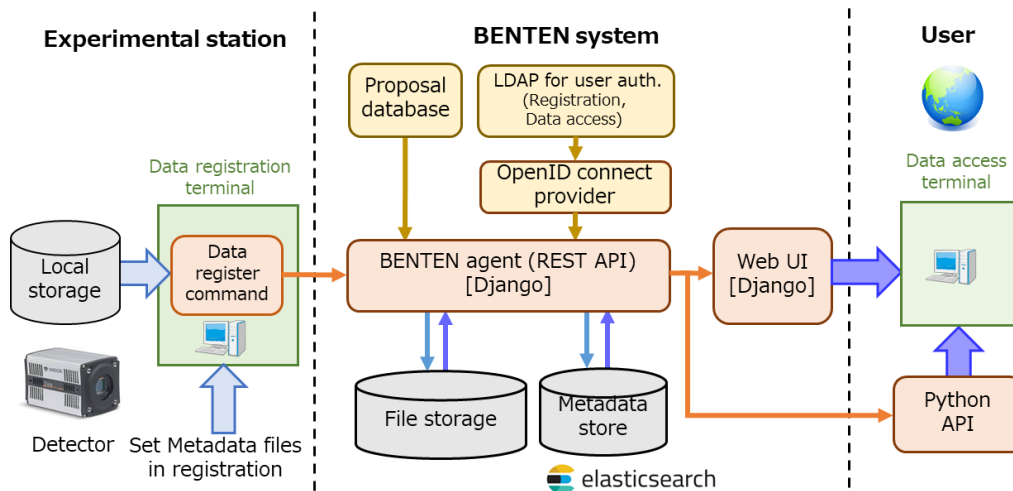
Experimental station

BENTEN system

User

Proposal database

LDAP for user auth. (Registration, Data access)

OpenID connect provider

Data registration terminal

Data access terminal

Local storage

Data register command

BENTEN agent (REST API) [Django]

Web UI [Django]

File storage

Metadata store

Python API

Detector

Set Metadata files in registration

elasticsearch